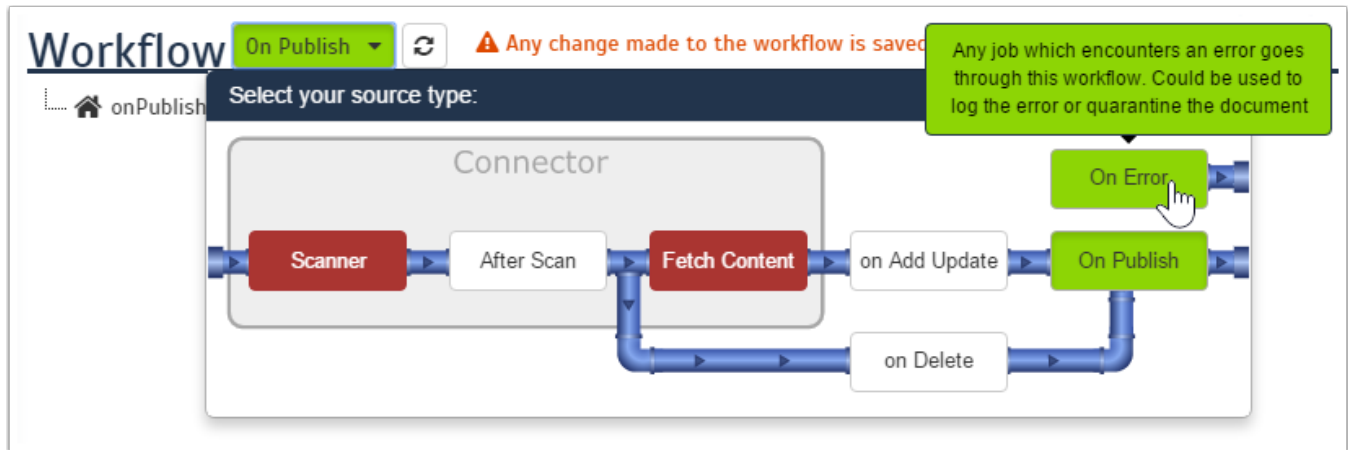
Workflow On Publish

Any change made to the workflow is saved

Any job which encounters an error goes through this workflow. Could be used to log the error or quarantine the document

onPublish

Select your source type:

Connector

On Error

Scanner

After Scan

Fetch Content

on Add Update

On Publish

on Delete